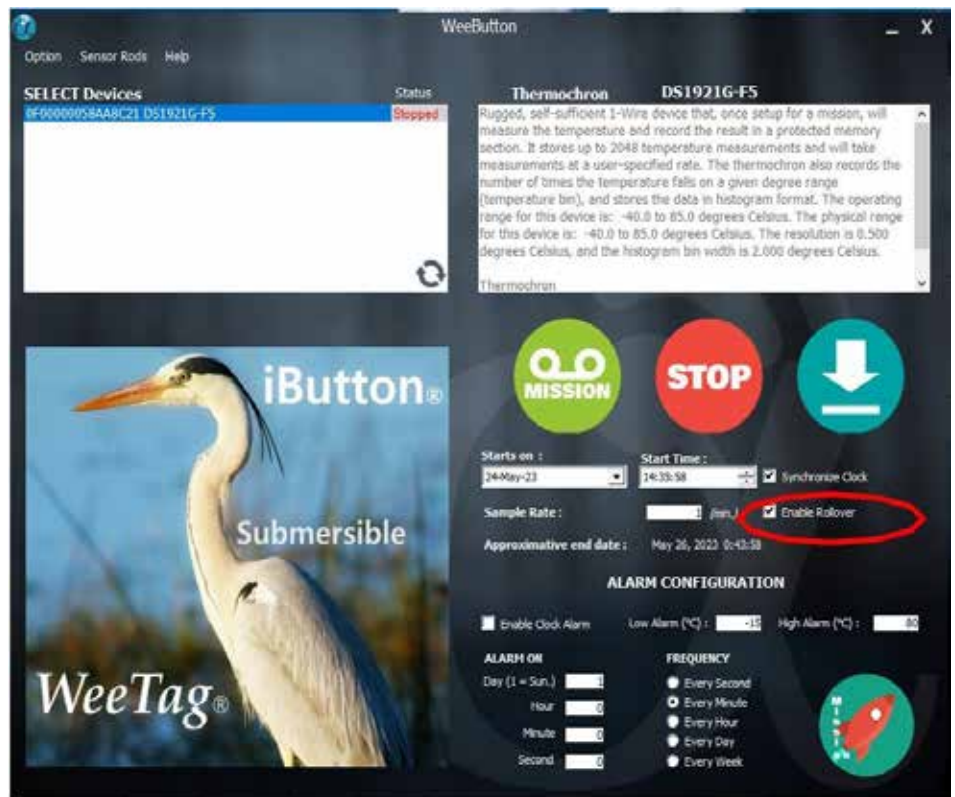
WeeButton

Option Sensor Rods Help

SELECT Devices Status
0F00000058AA8C21 DS1921G-F5 Stopped

Thermochron DS1921G-F5

Rugged, self-sufficient 1-Wire device that, once setup for a mission, will measure the temperature and record the result in a protected memory section. It stores up to 2048 temperature measurements and will take measurements at a user-specified rate. The thermochron also records the number of times the temperature falls on a given degree range (temperature bin), and stores the data in histogram format. The operating range for this device is: -40.0 to 85.0 degrees Celsius. The physical range for this device is: -40.0 to 85.0 degrees Celsius. The resolution is 0.500 degrees Celsius, and the histogram bin width is 2.000 degrees Celsius.

Thermochron

iButton®

Submersible

WeeTag®

MISSION

STOP

Starts on : 24-May-23
Start Time : 14:33:58
Synchronize Clock

Sample Rate : 1 (min.)
Enable Rollover

Approximative end date : May 26, 2023 0:43:58

ALARM CONFIGURATION

Enable Clock Alarm Low Alarm (°C) : -15 High Alarm (°C) : 80

ALARM ON
Day (1 = Sun.) 1
Hour 0
Minute 0
Second 0

FREQUENCY
Every Second
Every Minute
Every Hour
Every Day
Every Week

Mission